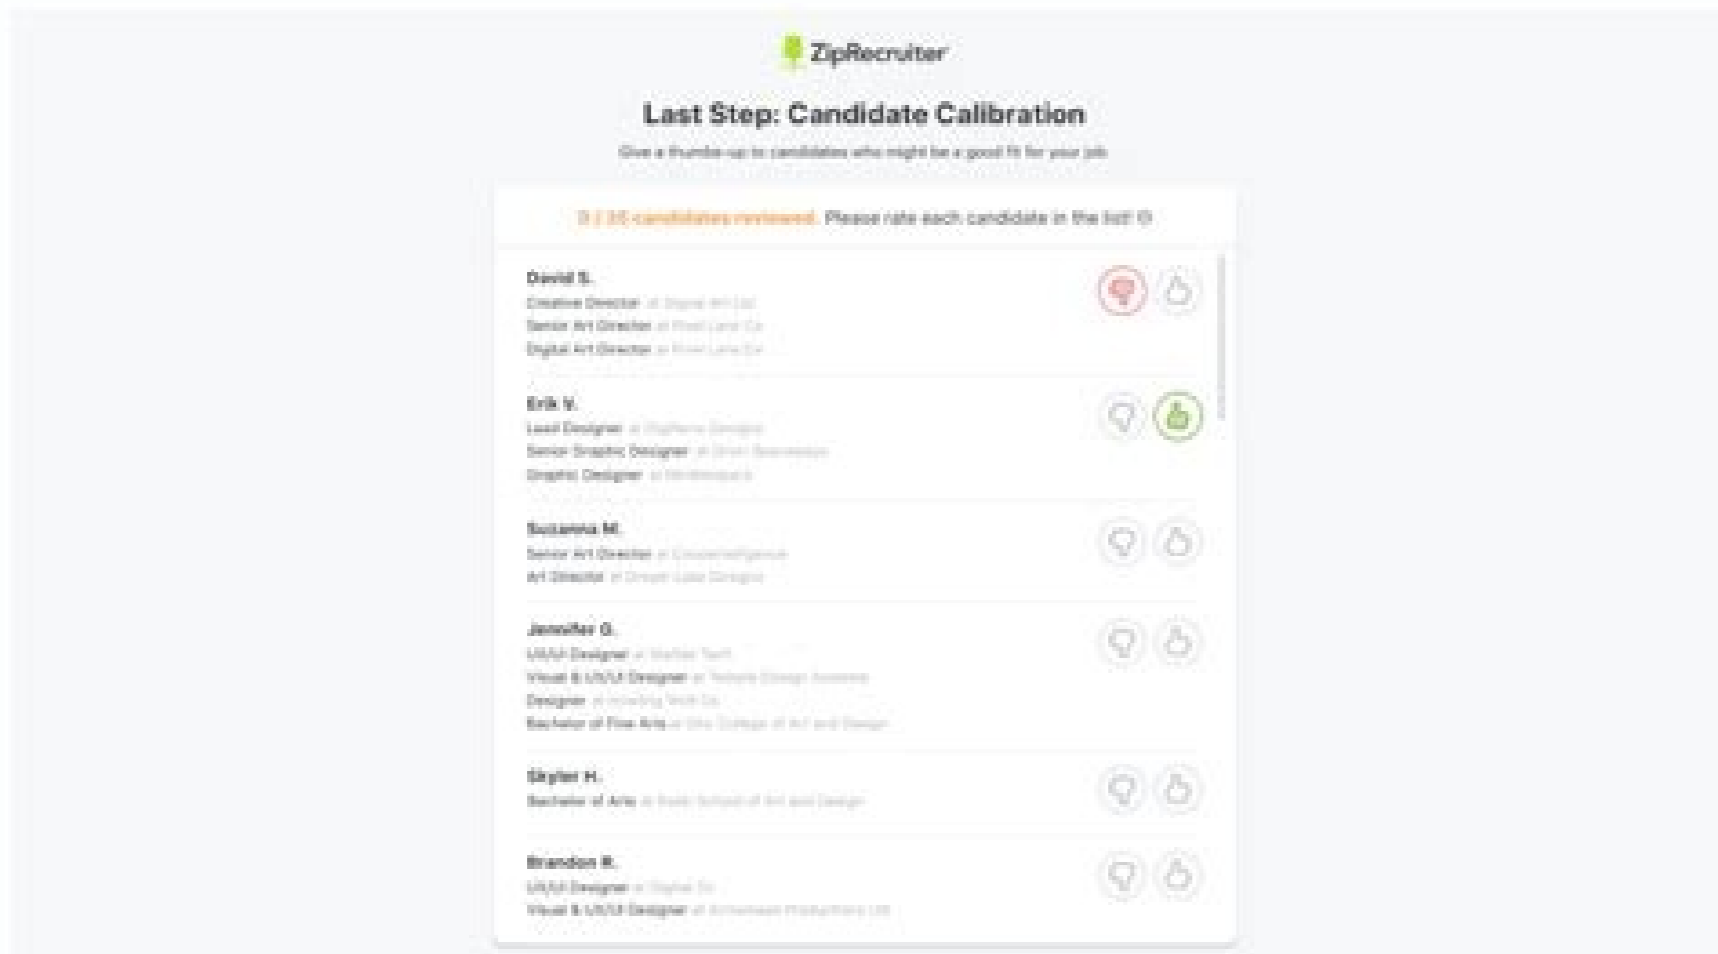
ZipRecruiter

Last Step: Candidate Calibration

Give a thumbs-up to candidates who might be a good fit for your job

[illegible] candidates reviewed. Please rate each candidate in the list!

David S.
Creative Director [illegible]
Senior Art Director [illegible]
Digital Art Director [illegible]

Erik V.
Lead Designer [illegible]
Senior Graphic Designer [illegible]
Graphic Designer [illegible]

Suzanna M.
Senior Art Director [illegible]
Art Director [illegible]

Jennifer G.
UX/UI Designer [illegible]
Visual & UX/UI Designer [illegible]
Designer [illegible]
Bachelor of Fine Arts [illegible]

Skyler H.
Bachelor of Arts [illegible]

Brandon R.
UX/UI Designer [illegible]
Visual & UX/UI Designer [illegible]